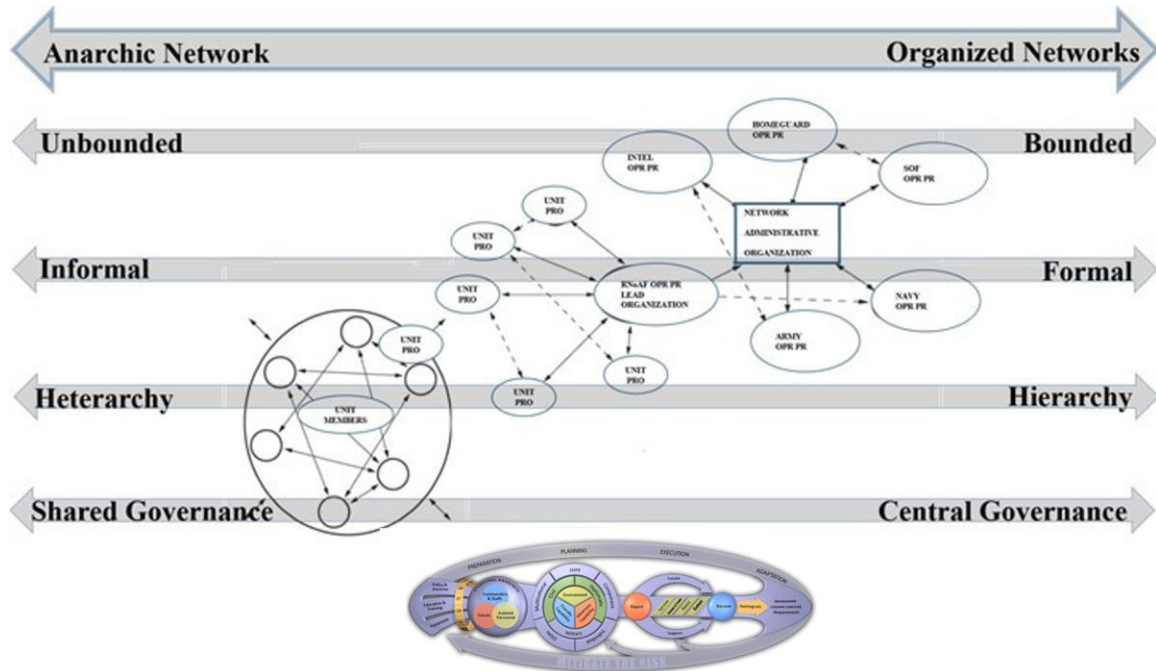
Anarchic Network

Organized Networks

Unbounded

Bounded

Informal

Formal

Heterarchy

Hierarchy

Shared Governance

Central Governance

HOMEGUARD OPR PR

INTEL OPR PR

SOF OPR PR

NETWORK ADMINISTRATIVE ORGANIZATION

UNIT PRO

UNIT PRO

UNIT PRO

KNoAF OPR PR LEAD ORGANIZATION

NAVY OPR PR

ARMY OPR PR

UNIT PRO

UNIT PRO

UNIT PRO

UNIT MEMBERS

PREPARATION

PLANNING

EXECUTION

ADAPTATION

MITIGATE THE RISK